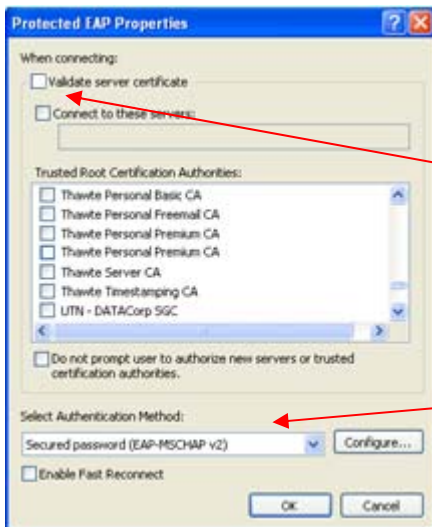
Protected EAP Properties

When connecting:

Validate server certificate

Connect to these servers:

Trusted Root Certification Authorities:

Thawte Personal Basic CA
Thawte Personal Freemail CA
Thawte Personal Premium CA
Thawte Personal Premium CA
Thawte Server CA
Thawte Timestamping CA
UTN - DATACorp SGC

Do not prompt user to authorize new servers or trusted certification authorities.

Select Authentication Method:

Secured password (EAP-MSCHAP v2)

Configure...

Enable Fast Reconnect

OK

Cancel